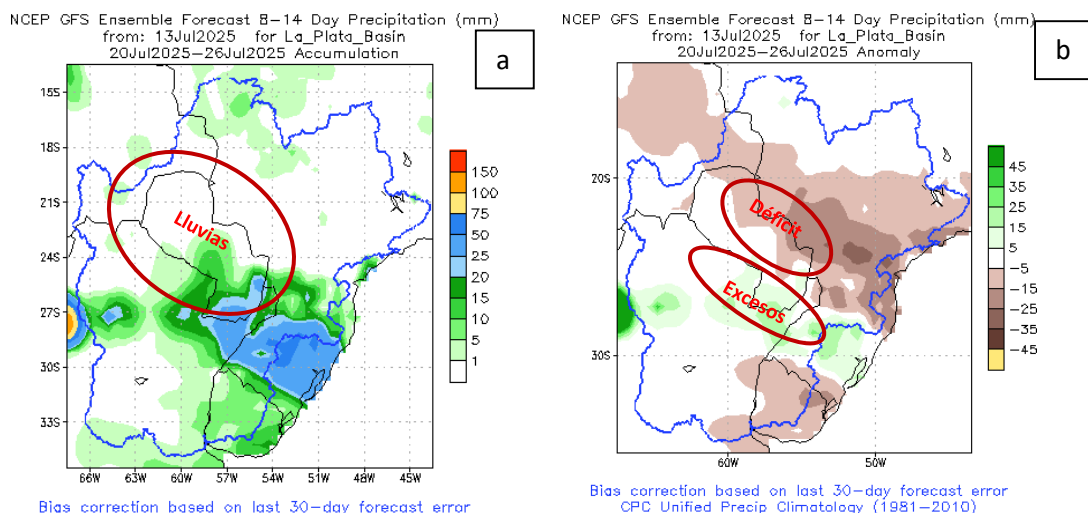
NCEP GFS Ensemble Forecast 8-14 Day Precipitation (mm)
from: 13Jul2025 for La_Plata_Basin
20Jul2025–26Jul2025 Accumulation

a

15S
18S
21S
24S
27S
30S
33S

Lluvias

150
100
75
50
25
20
15
10
5
1

66W 63W 60W 57W 54W 51W 48W 45W

Bias correction based on last 30-day forecast error

NCEP GFS Ensemble Forecast 8-14 Day Precipitation (mm)
from: 13Jul2025 for La_Plata_Basin
20Jul2025–26Jul2025 Anomaly

b

20S
30S

Déficit
Excesos

45
35
25
15
5
−5
−15
−25
−35
−45

60W 50W

Bias correction based on last 30-day forecast error
CPC Unified Precip Climatology (1981–2010)